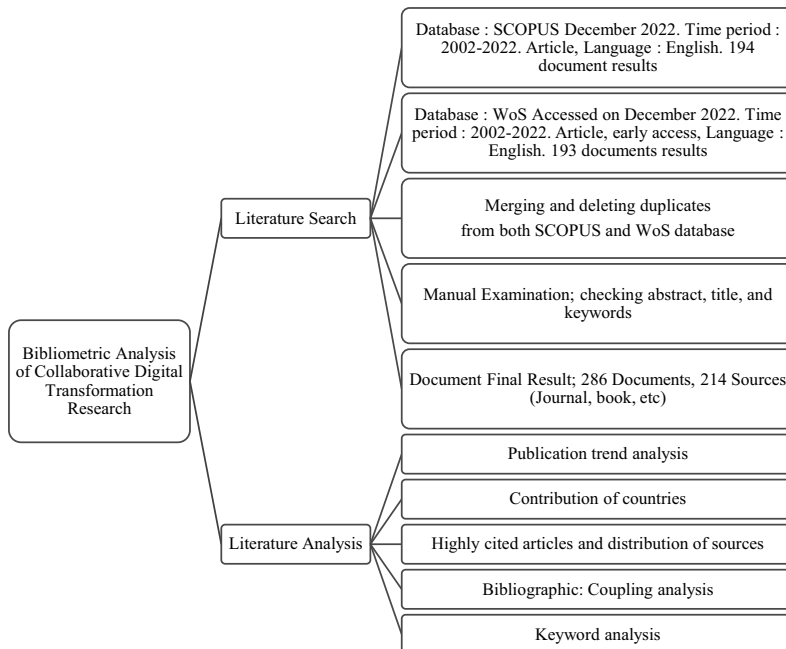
Bibliometric Analysis of Collaborative Digital Transformation Research

Literature Search

Database : SCOPUS December 2022. Time period : 2002-2022. Article, Language : English. 194 document results

Database : WoS Accessed on December 2022. Time period : 2002-2022. Article, early access, Language : English. 193 documents results

Merging and deleting duplicates from both SCOPUS and WoS database

Manual Examination; checking abstract, title, and keywords

Document Final Result; 286 Documents, 214 Sources (Journal, book, etc)

Literature Analysis

Publication trend analysis

Contribution of countries

Highly cited articles and distribution of sources

Bibliographic: Coupling analysis

Keyword analysis